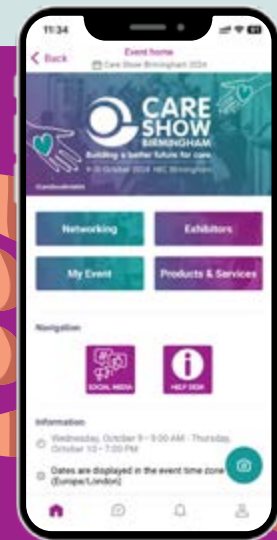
11:34

< Back

Event home

Care Show Birmingham 2024

CARE SHOW BIRMINGHAM

Building a better future for care

9-10 October 2024 NEC Birmingham

#careshowbham

Networking

Exhibitors

My Event

Products & Services

Navigation

SOCIAL MEDIA

HELP DESK

Information

Wednesday, October 9 • 9:00 AM - Thursday, October 10 • 7:00 PM

Dates are displayed in the event time zone (Europe/London)